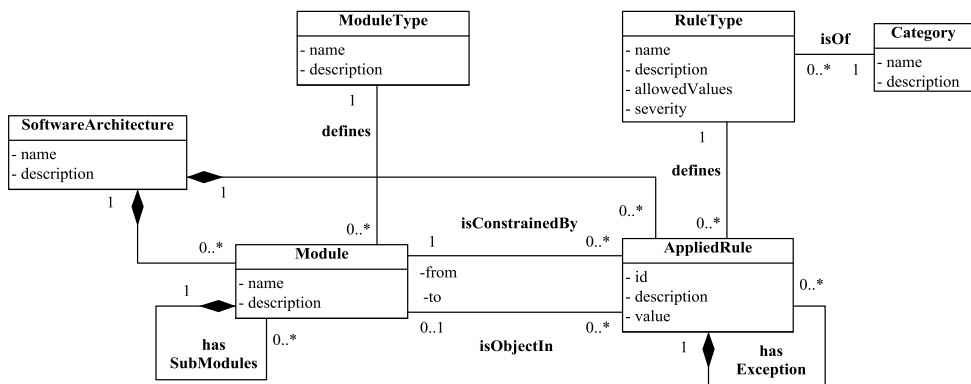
ModuleType
- name
- description

RuleType
- name
- description
- allowedValues
- severity

isOf

0..*

1

Category
- name
- description

SoftwareArchitecture
- name
- description

1

defines

1

defines

1

1

0..*

0..*

0..*

isConstrainedBy

1

0..*

0..*

Module
- name
- description

-from

-to

AppliedRule
- id
- description
- value

0..*

1

0..*

0..1

0..*

has
SubModules

isObjectIn

1

has
Exception